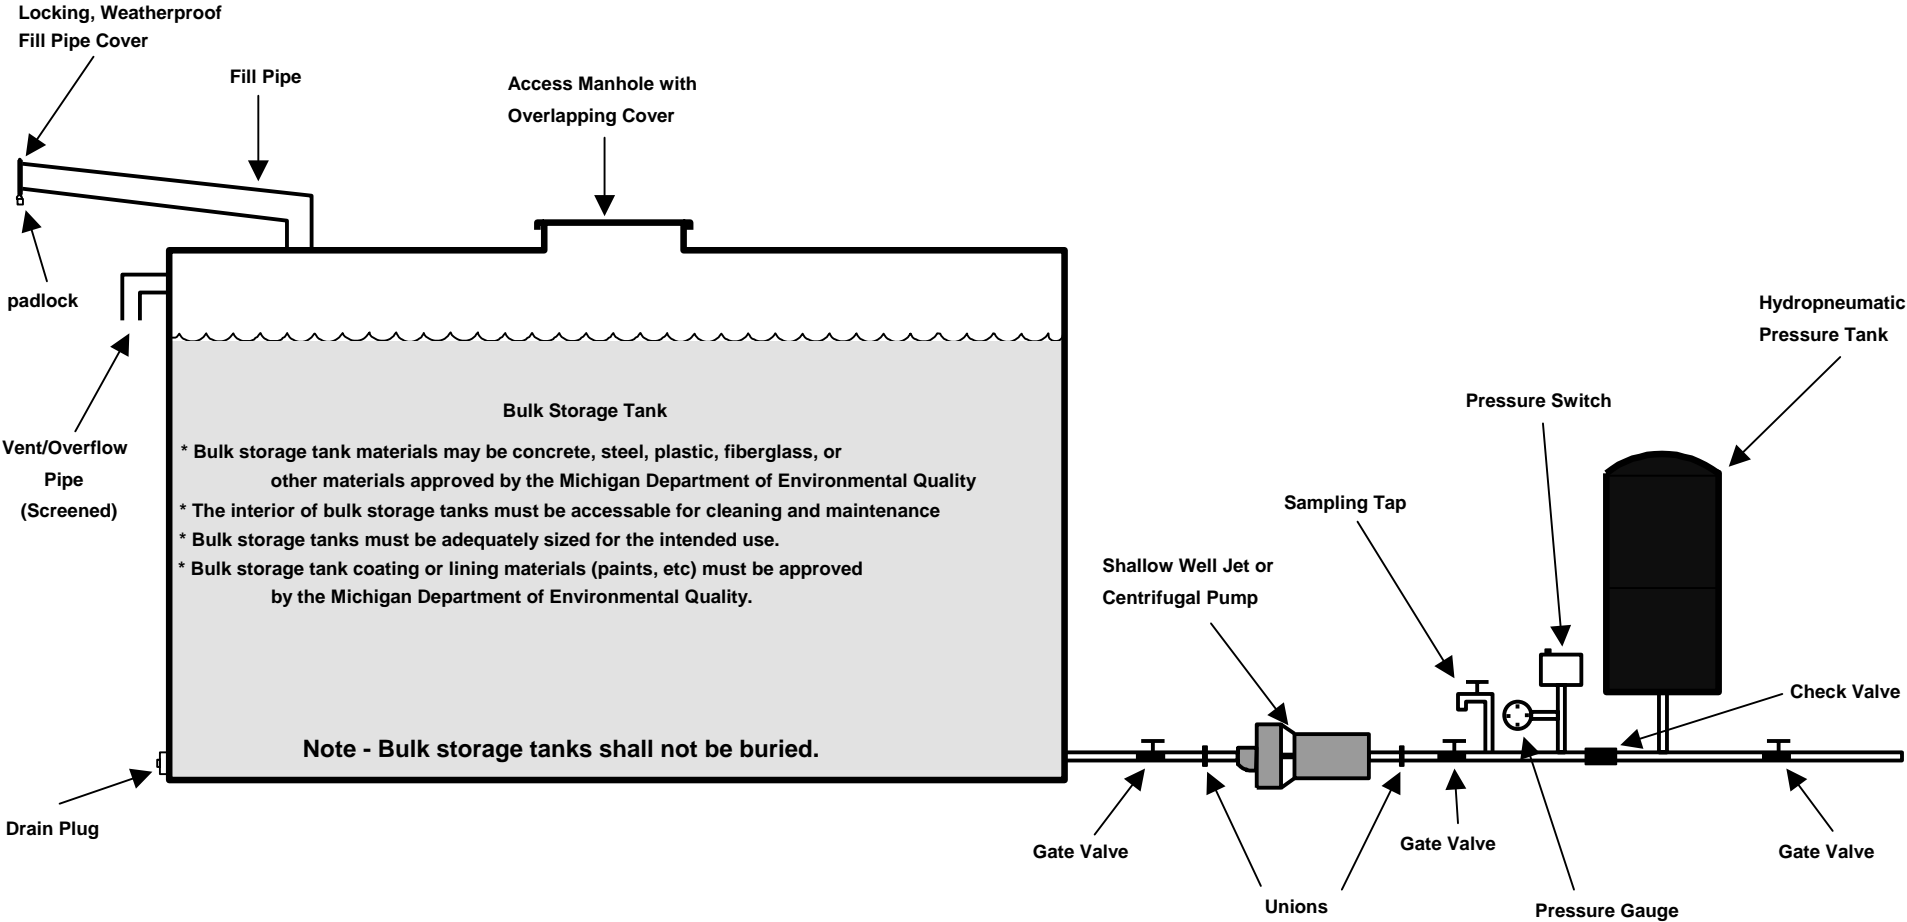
Locking, Weatherproof Fill Pipe Cover

Fill Pipe

Access Manhole with Overlapping Cover

padlock

Hydropneumatic Pressure Tank

Vent/Overflow Pipe (Screened)

Bulk Storage Tank

* Bulk storage tank materials may be concrete, steel, plastic, fiberglass, or other materials approved by the Michigan Department of Environmental Quality
* The interior of bulk storage tanks must be accessable for cleaning and maintenance
* Bulk storage tanks must be adequately sized for the intended use.
* Bulk storage tank coating or lining materials (paints, etc) must be approved by the Michigan Department of Environmental Quality.

Pressure Switch

Sampling Tap

Shallow Well Jet or Centrifugal Pump

Check Valve

Note - Bulk storage tanks shall not be buried.

Drain Plug

Gate Valve

Unions

Gate Valve

Pressure Gauge

Gate Valve